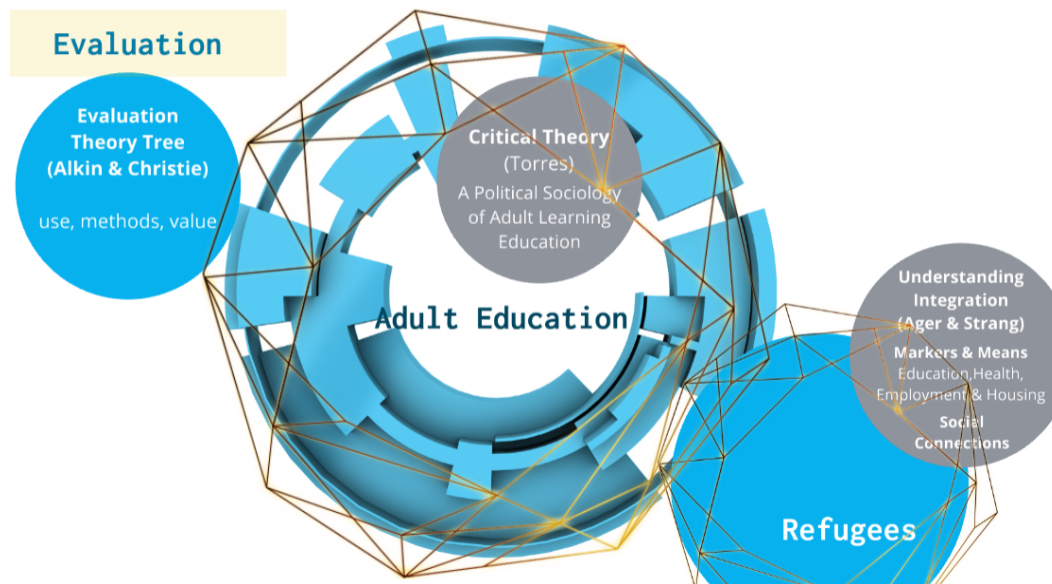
Evaluation

Evaluation Theory Tree (Alkin & Christie)

use, methods, value

Critical Theory (Torres)

A Political Sociology of Adult Learning Education

Adult Education

Understanding Integration (Ager & Strang)

Markers & Means

Education,Health, Employment & Housing

Social Connections

Refugees